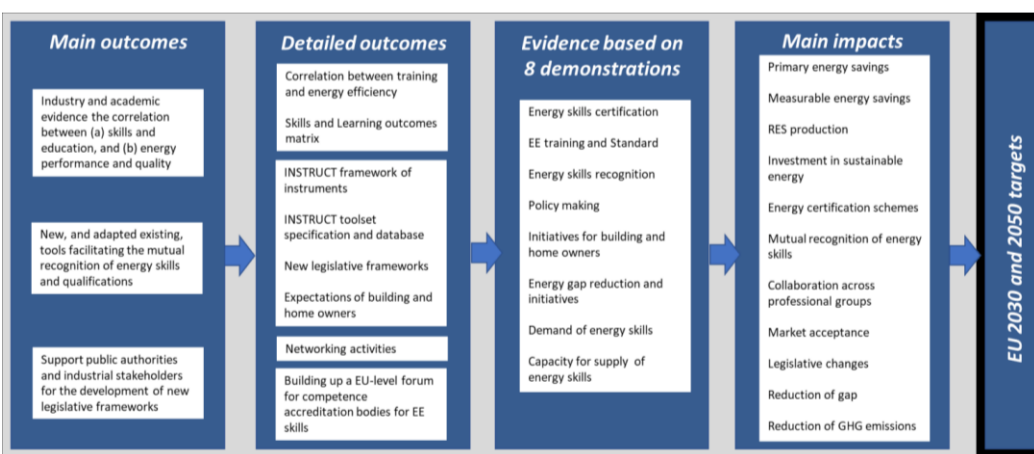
Main outcomes

Industry and academic evidence the correlation between (a) skills and education, and (b) energy performance and quality

New, and adapted existing, tools facilitating the mutual recognition of energy skills and qualifications

Support public authorities and industrial stakeholders for the development of new legislative frameworks

Detailed outcomes

Correlation between training and energy efficiency

Skills and Learning outcomes matrix

INSTRUCT framework of instruments

INSTRUCT toolset specification and database

New legislative frameworks

Expectations of building and home owners

Networking activities

Building up a EU-level forum for competence accreditation bodies for EE skills

Evidence based on 8 demonstrations

Energy skills certification

EE training and Standard

Energy skills recognition

Policy making

Initiatives for building and home owners

Energy gap reduction and initiatives

Demand of energy skills

Capacity for supply of energy skills

Main impacts

Primary energy savings

Measurable energy savings

RES production

Investment in sustainable energy

Energy certification schemes

Mutual recognition of energy skills

Collaboration across professional groups

Market acceptance

Legislative changes

Reduction of gap

Reduction of GHG emissions

EU 2030 and 2050 targets